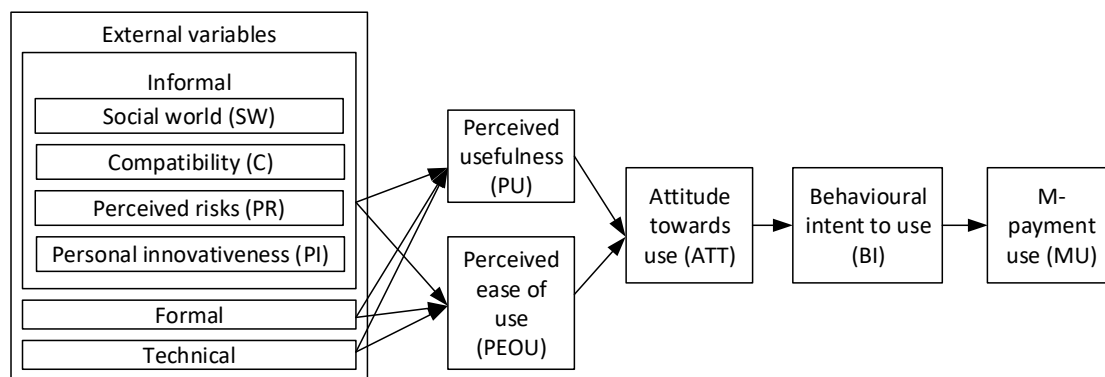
External variables

Informal

Social world (SW)

Compatibility (C)

Perceived risks (PR)

Personal innovativeness (PI)

Formal

Technical

Perceived usefulness (PU)

Perceived ease of use (PEOU)

Attitude towards use (ATT)

Behavioural intent to use (BI)

M-payment use (MU)